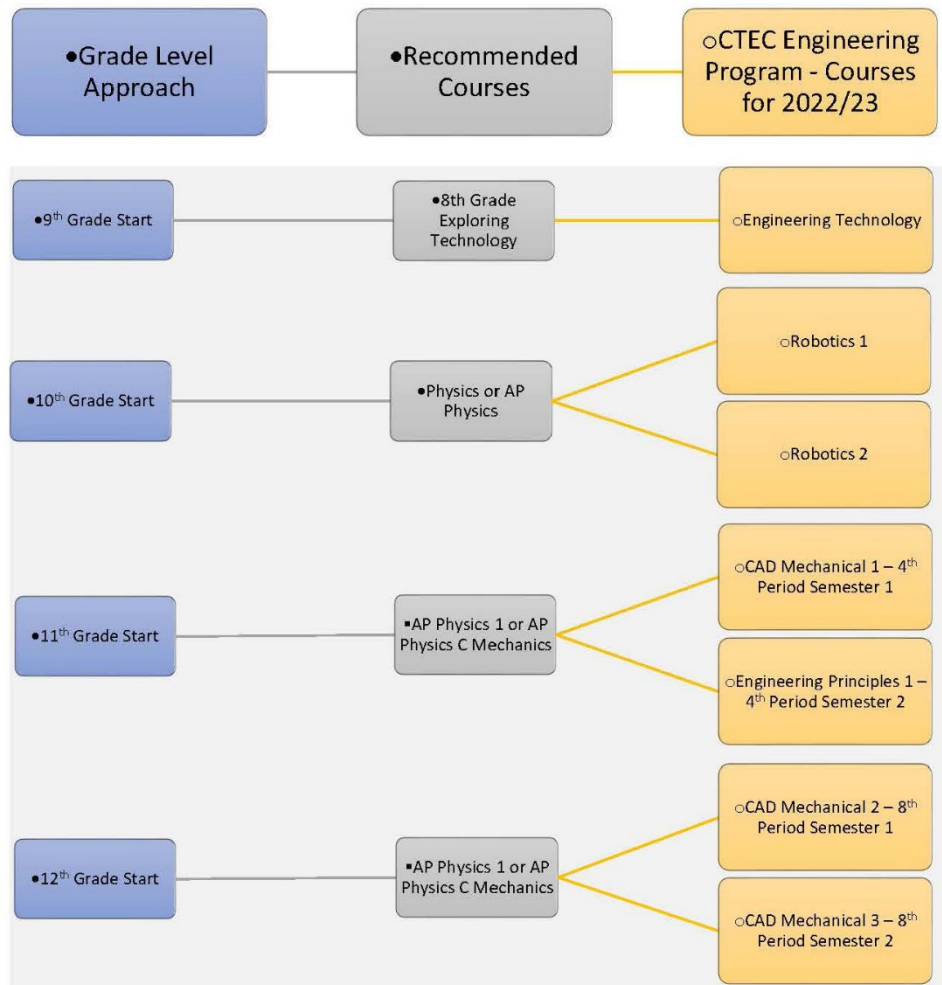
•Grade Level Approach

•Recommended Courses

○CTEC Engineering Program - Courses for 2022/23

•9$^{th}$ Grade Start

•8th Grade Exploring Technology

○Engineering Technology

•10$^{th}$ Grade Start

•Physics or AP Physics

○Robotics 1

○Robotics 2

•11$^{th}$ Grade Start

▪AP Physics 1 or AP Physics C Mechanics

○CAD Mechanical 1 – 4$^{th}$ Period Semester 1

○Engineering Principles 1 – 4$^{th}$ Period Semester 2

•12$^{th}$ Grade Start

▪AP Physics 1 or AP Physics C Mechanics

○CAD Mechanical 2 – 8$^{th}$ Period Semester 1

○CAD Mechanical 3 – 8$^{th}$ Period Semester 2